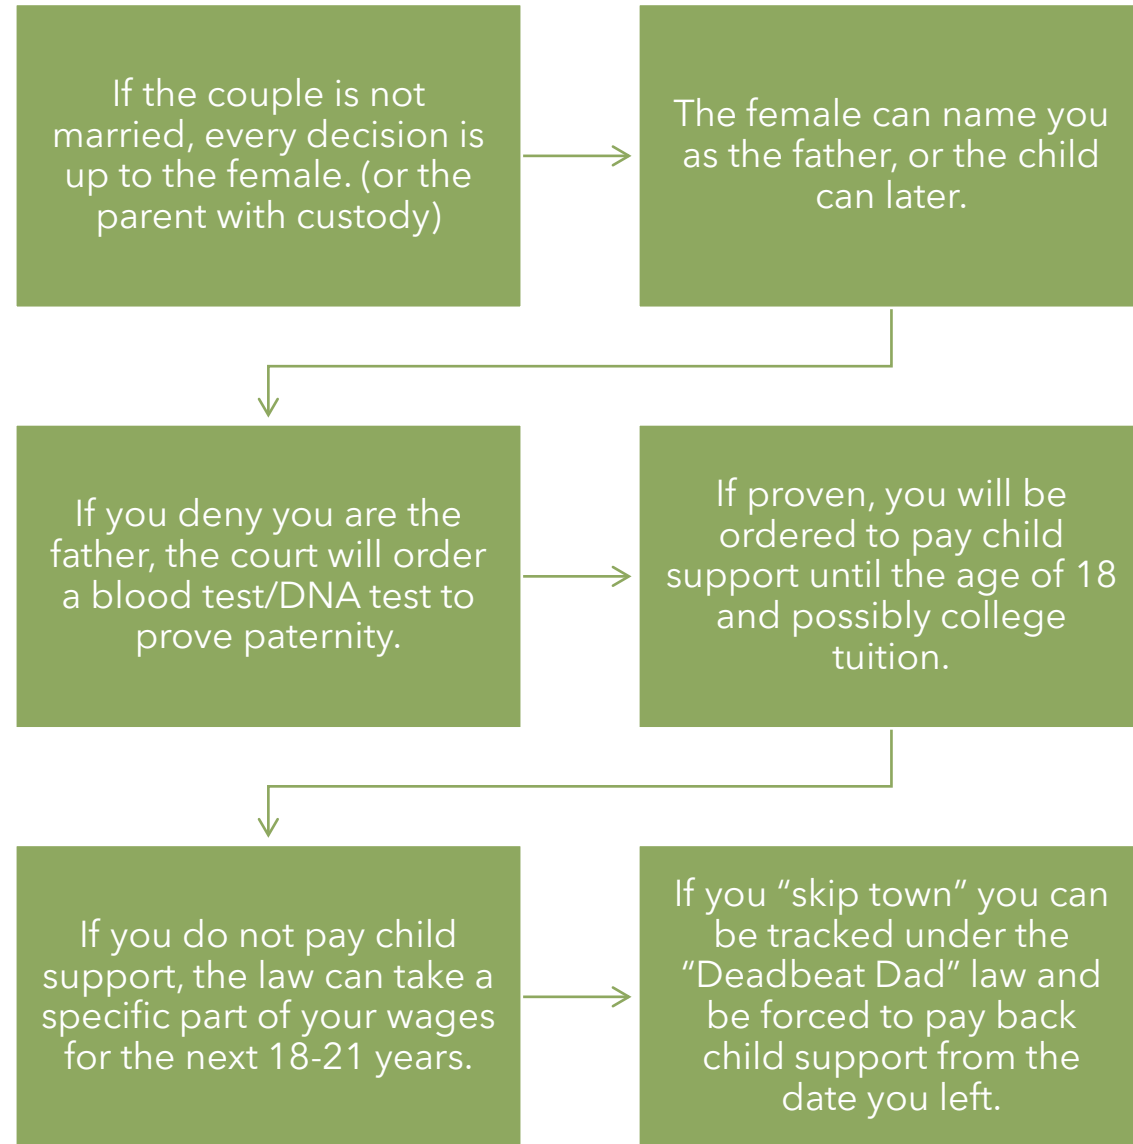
If the couple is not married, every decision is up to the female. (or the parent with custody)

The female can name you as the father, or the child can later.

If you deny you are the father, the court will order a blood test/DNA test to prove paternity.

If proven, you will be ordered to pay child support until the age of 18 and possibly college tuition.

If you do not pay child support, the law can take a specific part of your wages for the next 18-21 years.

If you “skip town” you can be tracked under the “Deadbeat Dad” law and be forced to pay back child support from the date you left.